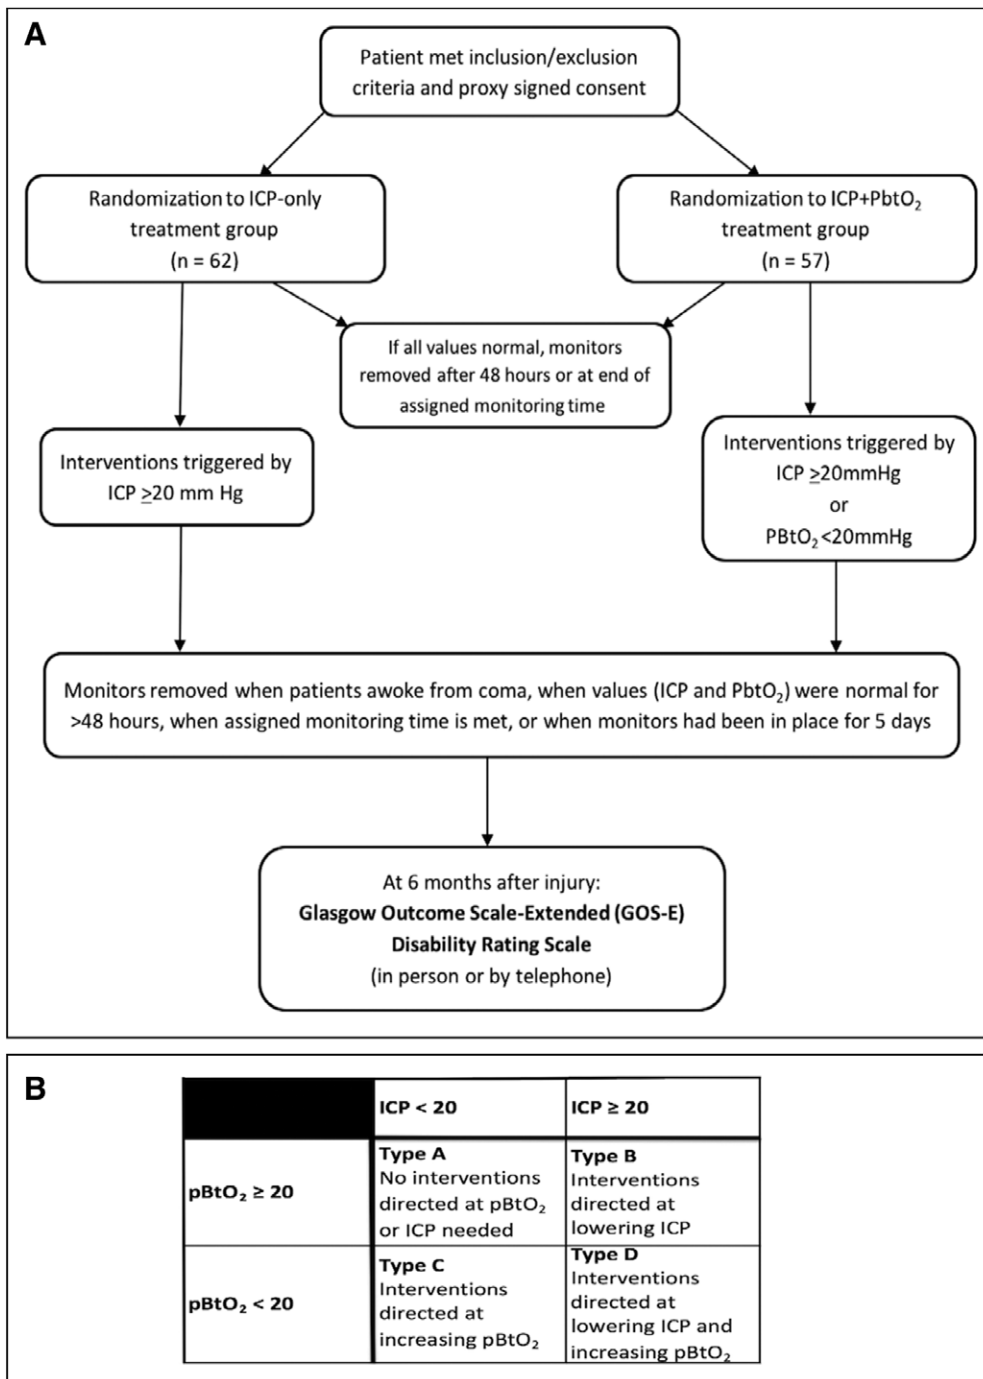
A

Patient met inclusion/exclusion criteria and proxy signed consent

Randomization to ICP-only treatment group (n = 62)

Randomization to ICP+PbtO$_2$ treatment group (n = 57)

If all values normal, monitors removed after 48 hours or at end of assigned monitoring time

Interventions triggered by ICP $\geq$20 mm Hg

Interventions triggered by ICP $\geq$20mmHg or PBtO$_2$<20mmHg

Monitors removed when patients awoke from coma, when values (ICP and PbtO$_2$) were normal for >48 hours, when assigned monitoring time is met, or when monitors had been in place for 5 days

At 6 months after injury:
Glasgow Outcome Scale-Extended (GOS-E)
Disability Rating Scale
(in person or by telephone)

B

| | ICP < 20 | ICP ≥ 20 |
|---|---|---|
| pBtO$_2$ ≥ 20 | Type A No interventions directed at pBtO$_2$ or ICP needed | Type B Interventions directed at lowering ICP |
| pBtO$_2$ < 20 | Type C Interventions directed at increasing pBtO$_2$ | Type D Interventions directed at lowering ICP and increasing pBtO$_2$ |